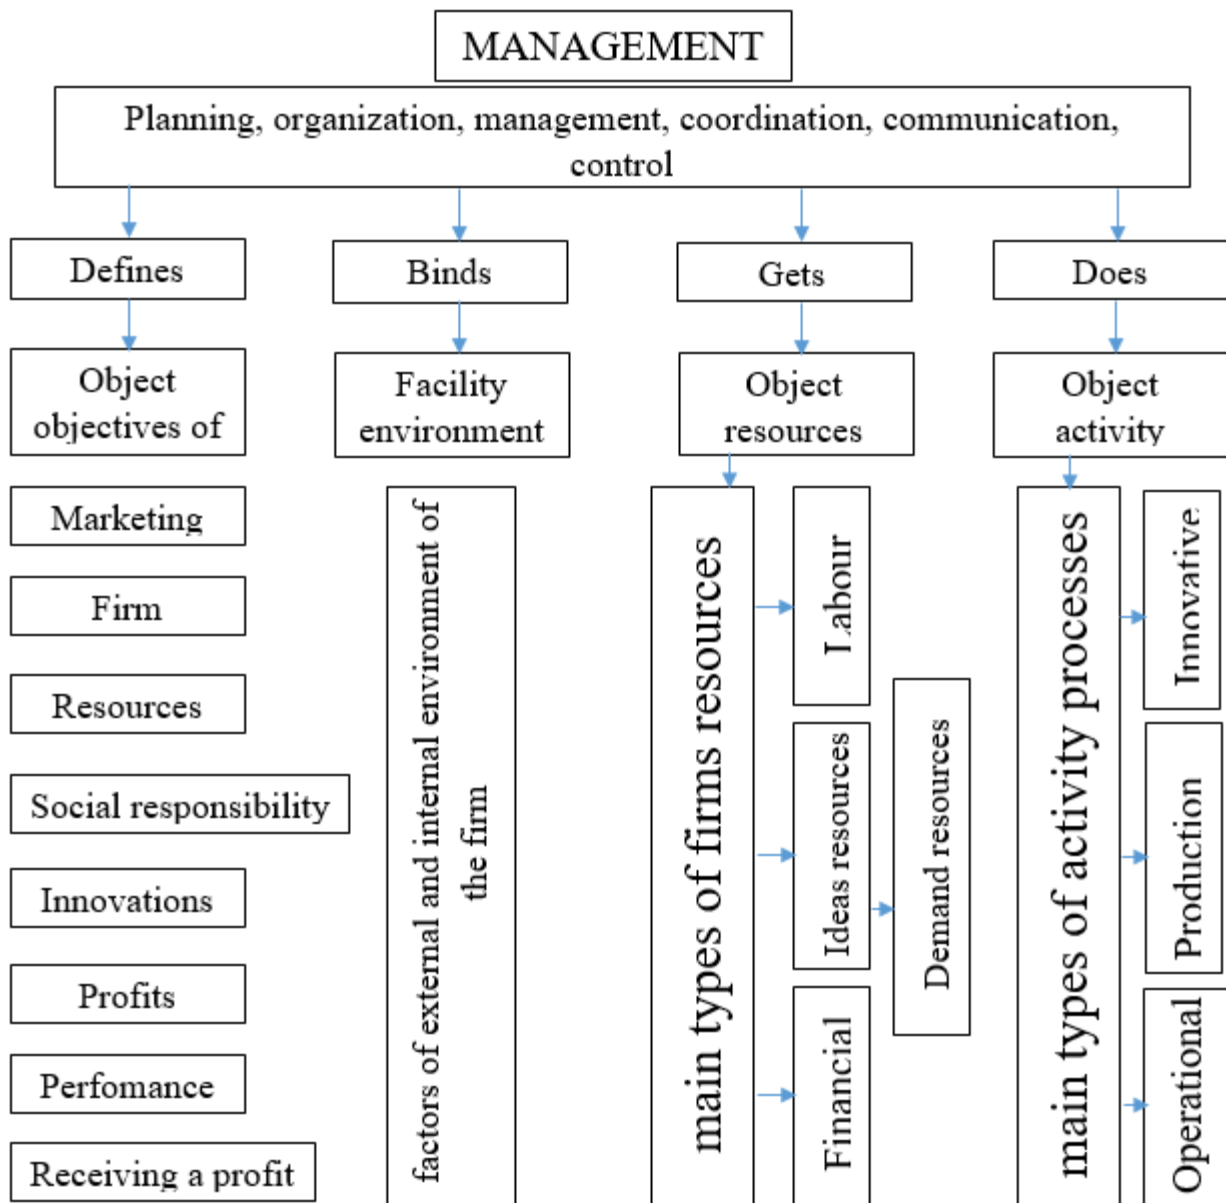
MANAGEMENT

Planning, organization, management, coordination, communication, control

Defines

Object objectives of

Marketing

Firm

Resources

Social responsibility

Innovations

Profits

Perfomance

Receiving a profit

Binds

Facility environment

factors of external and internal environment of the firm

Gets

Object resources

main types of firms resources

Labour

Ideas resources

Financial

Demand resources

Does

Object activity

main types of activity processes

Innovative

Production

Operational